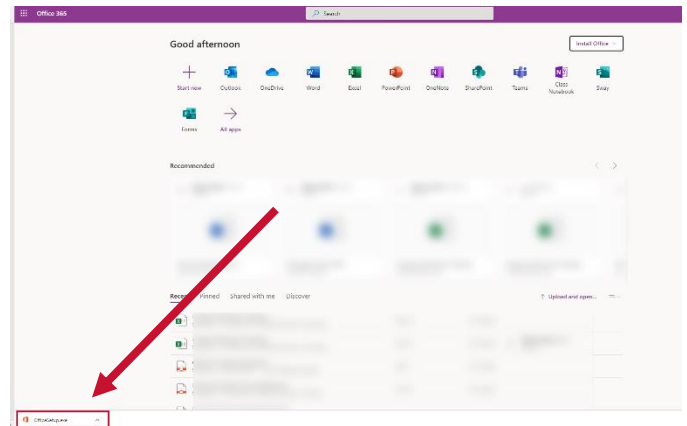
Office 365

Search

Good afternoon

Install Office

Start new

Outlook

OneDrive

Word

Excel

PowerPoint

OneNote

SharePoint

Teams

Class Notebook

Sway

Forms

All apps

Recommended

Rece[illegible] Pinned Shared with me Discover

Upload and open...

OfficeSetup.exe